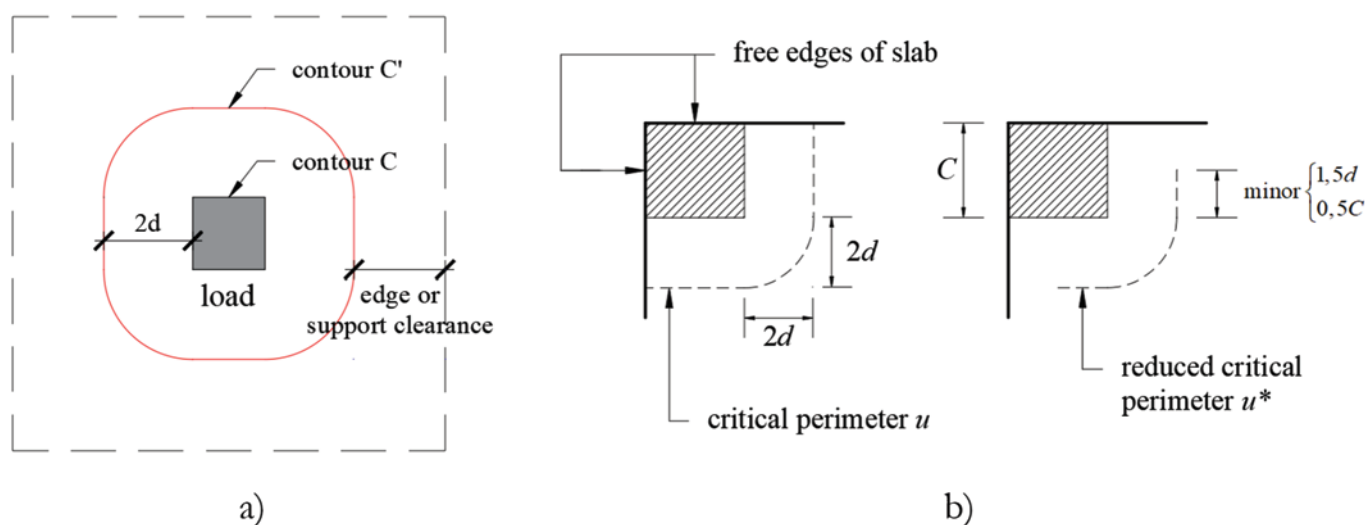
contour C'

contour C

2d

load

edge or support clearance

a)

free edges of slab

$2d$

$2d$

critical perimeter $u$

$C$

minor $\begin{cases} 1,5d \\ 0,5C \end{cases}$

reduced critical perimeter $u*$

b)